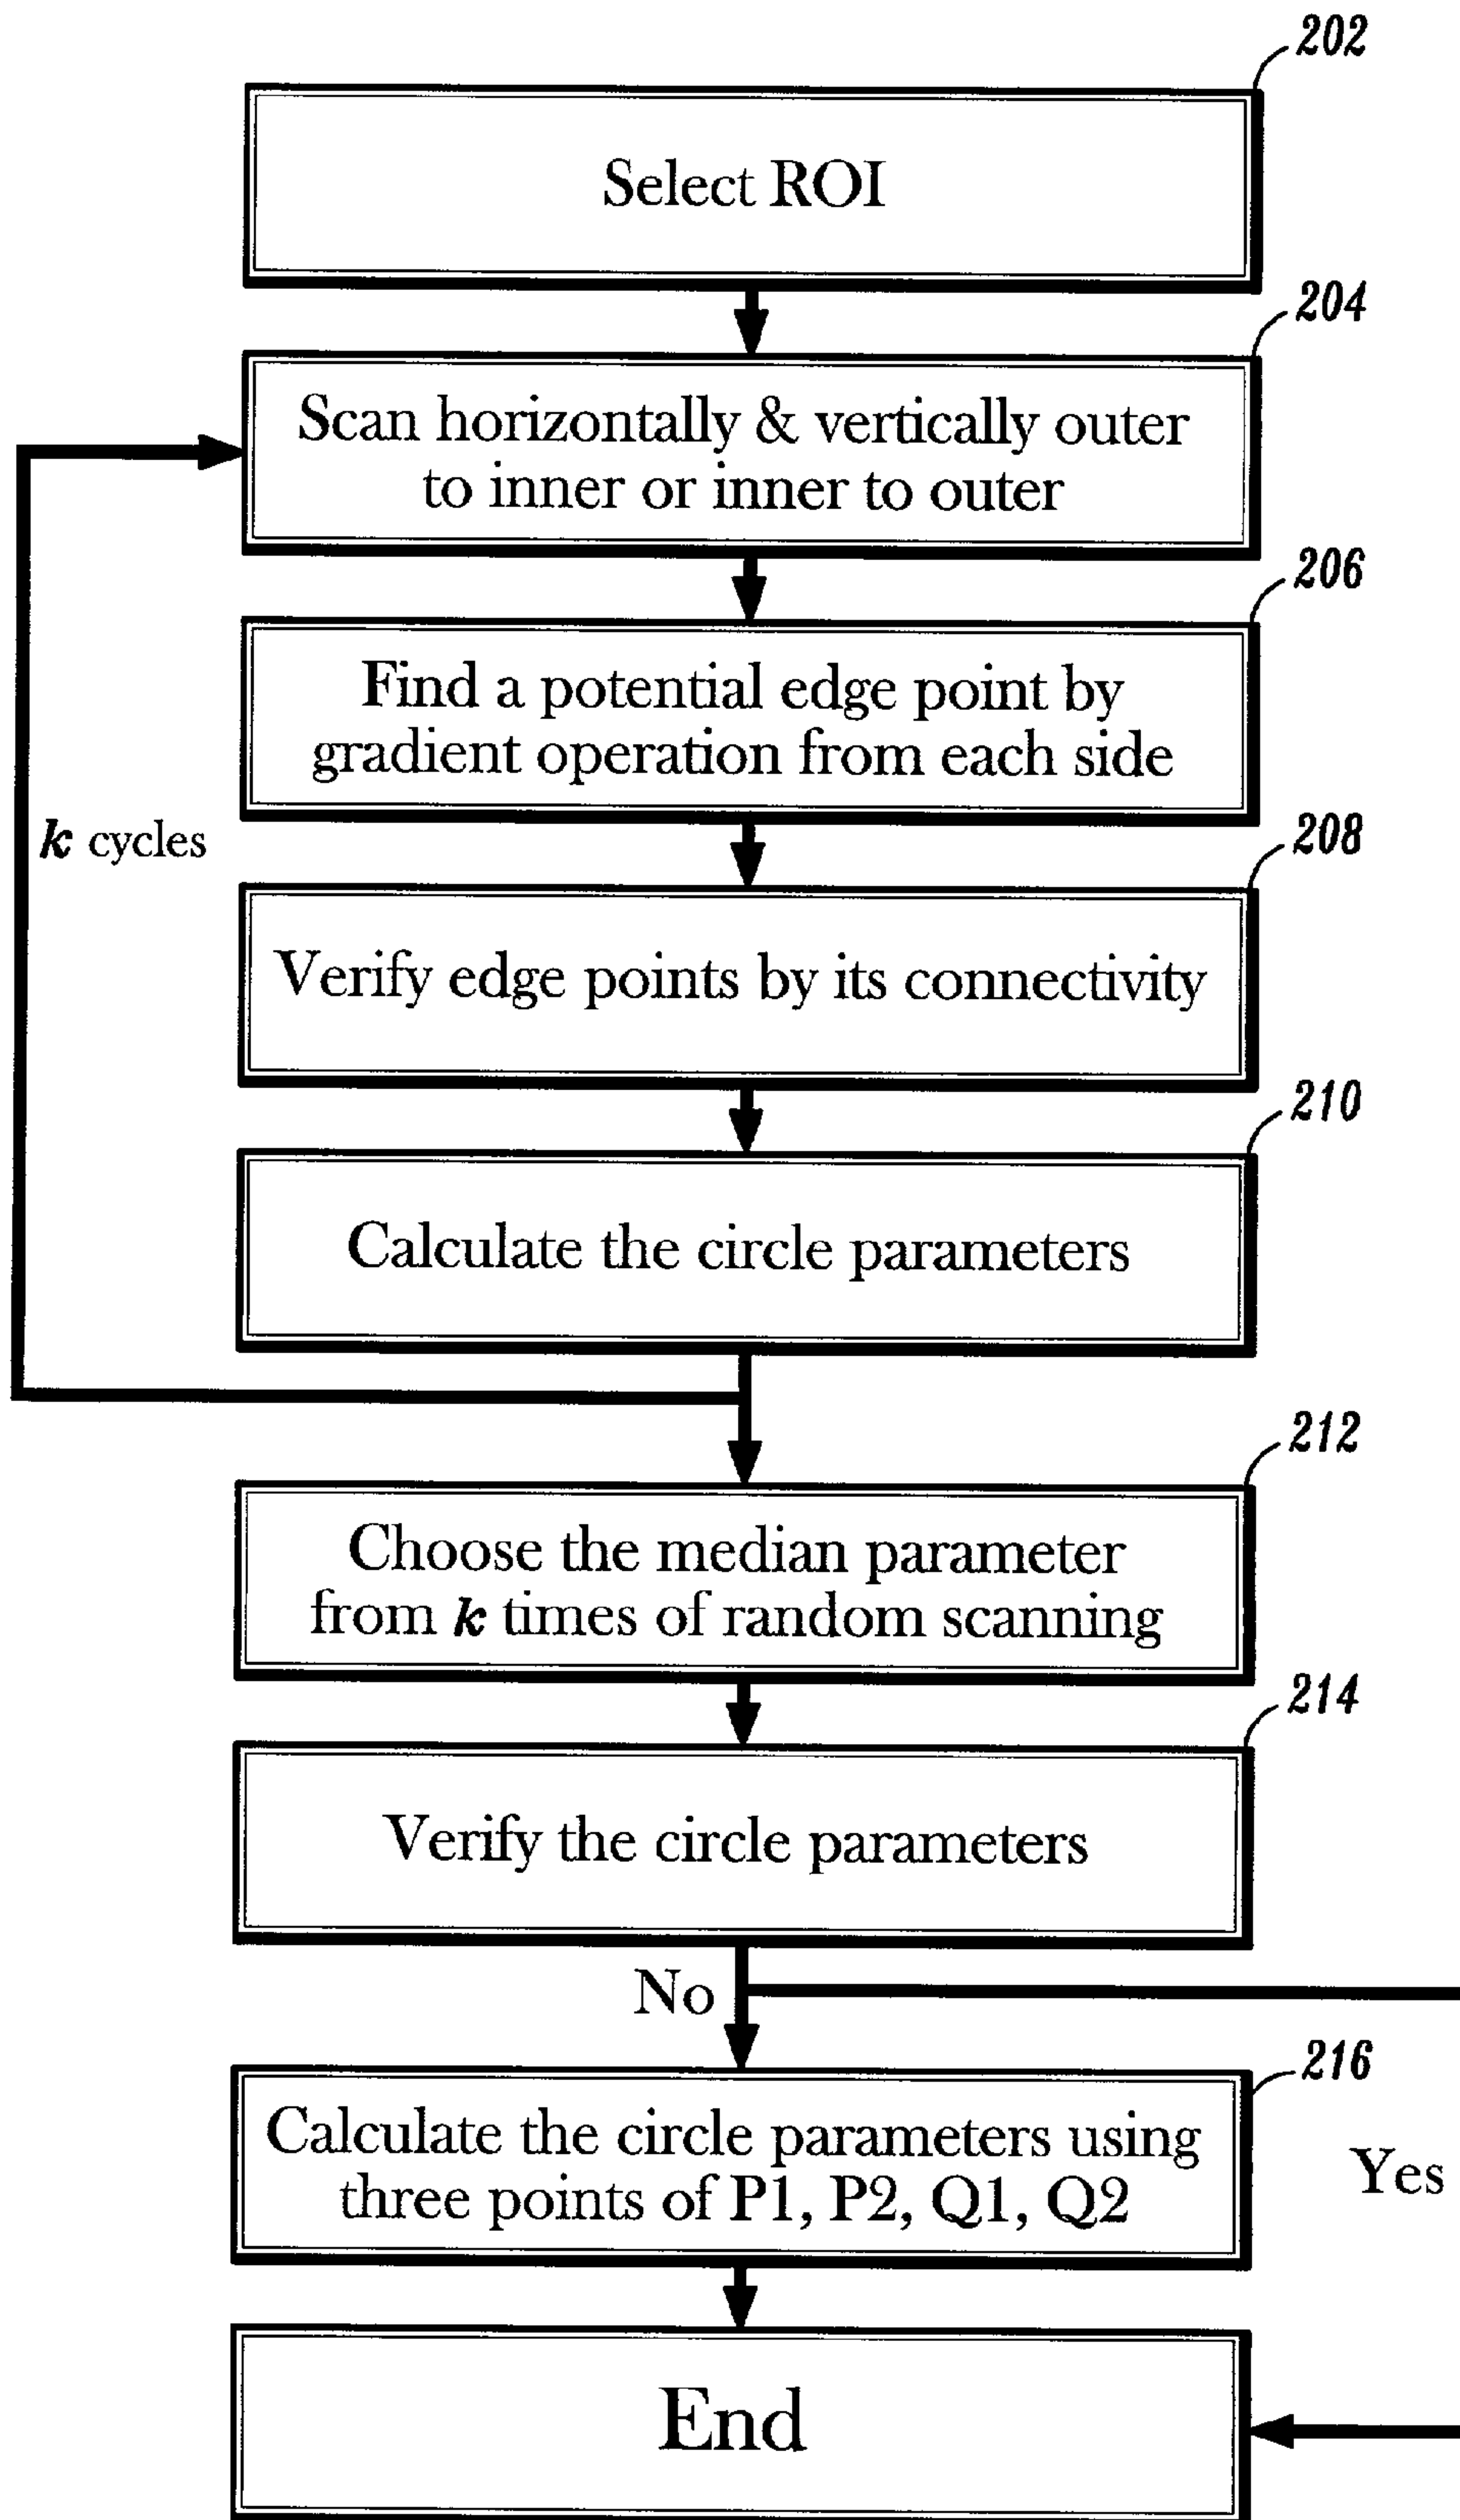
202

Select ROI

204

Scan horizontally & vertically outer to inner or inner to outer

206

Find a potential edge point by gradient operation from each side

$k$ cycles

208

Verify edge points by its connectivity

210

Calculate the circle parameters

212

Choose the median parameter from $k$ times of random scanning

214

Verify the circle parameters

No

216

Calculate the circle parameters using three points of P1, P2, Q1, Q2

Yes

End